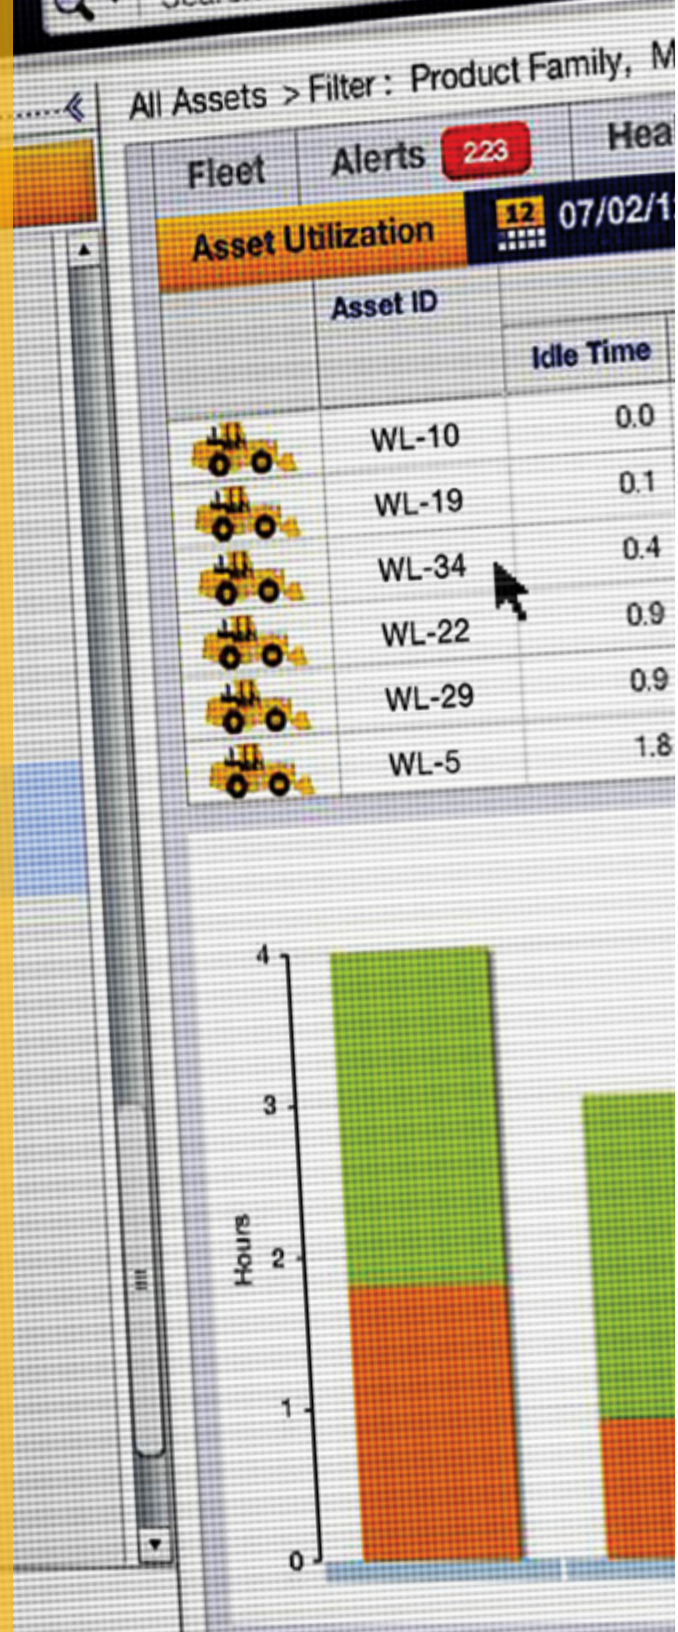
All Assets > Filter : Product Family, M

Fleet
Alerts 223
Hea

Asset Utilization
12 07/02/1

| | Asset ID | Idle Time |
|---|---|---|
| | WL-10 | 0.0 |
| | WL-19 | 0.1 |
| | WL-34 | 0.4 |
| | WL-22 | 0.9 |
| | WL-29 | 0.9 |
| | WL-5 | 1.8 |

4
3
2
1
0
Hours